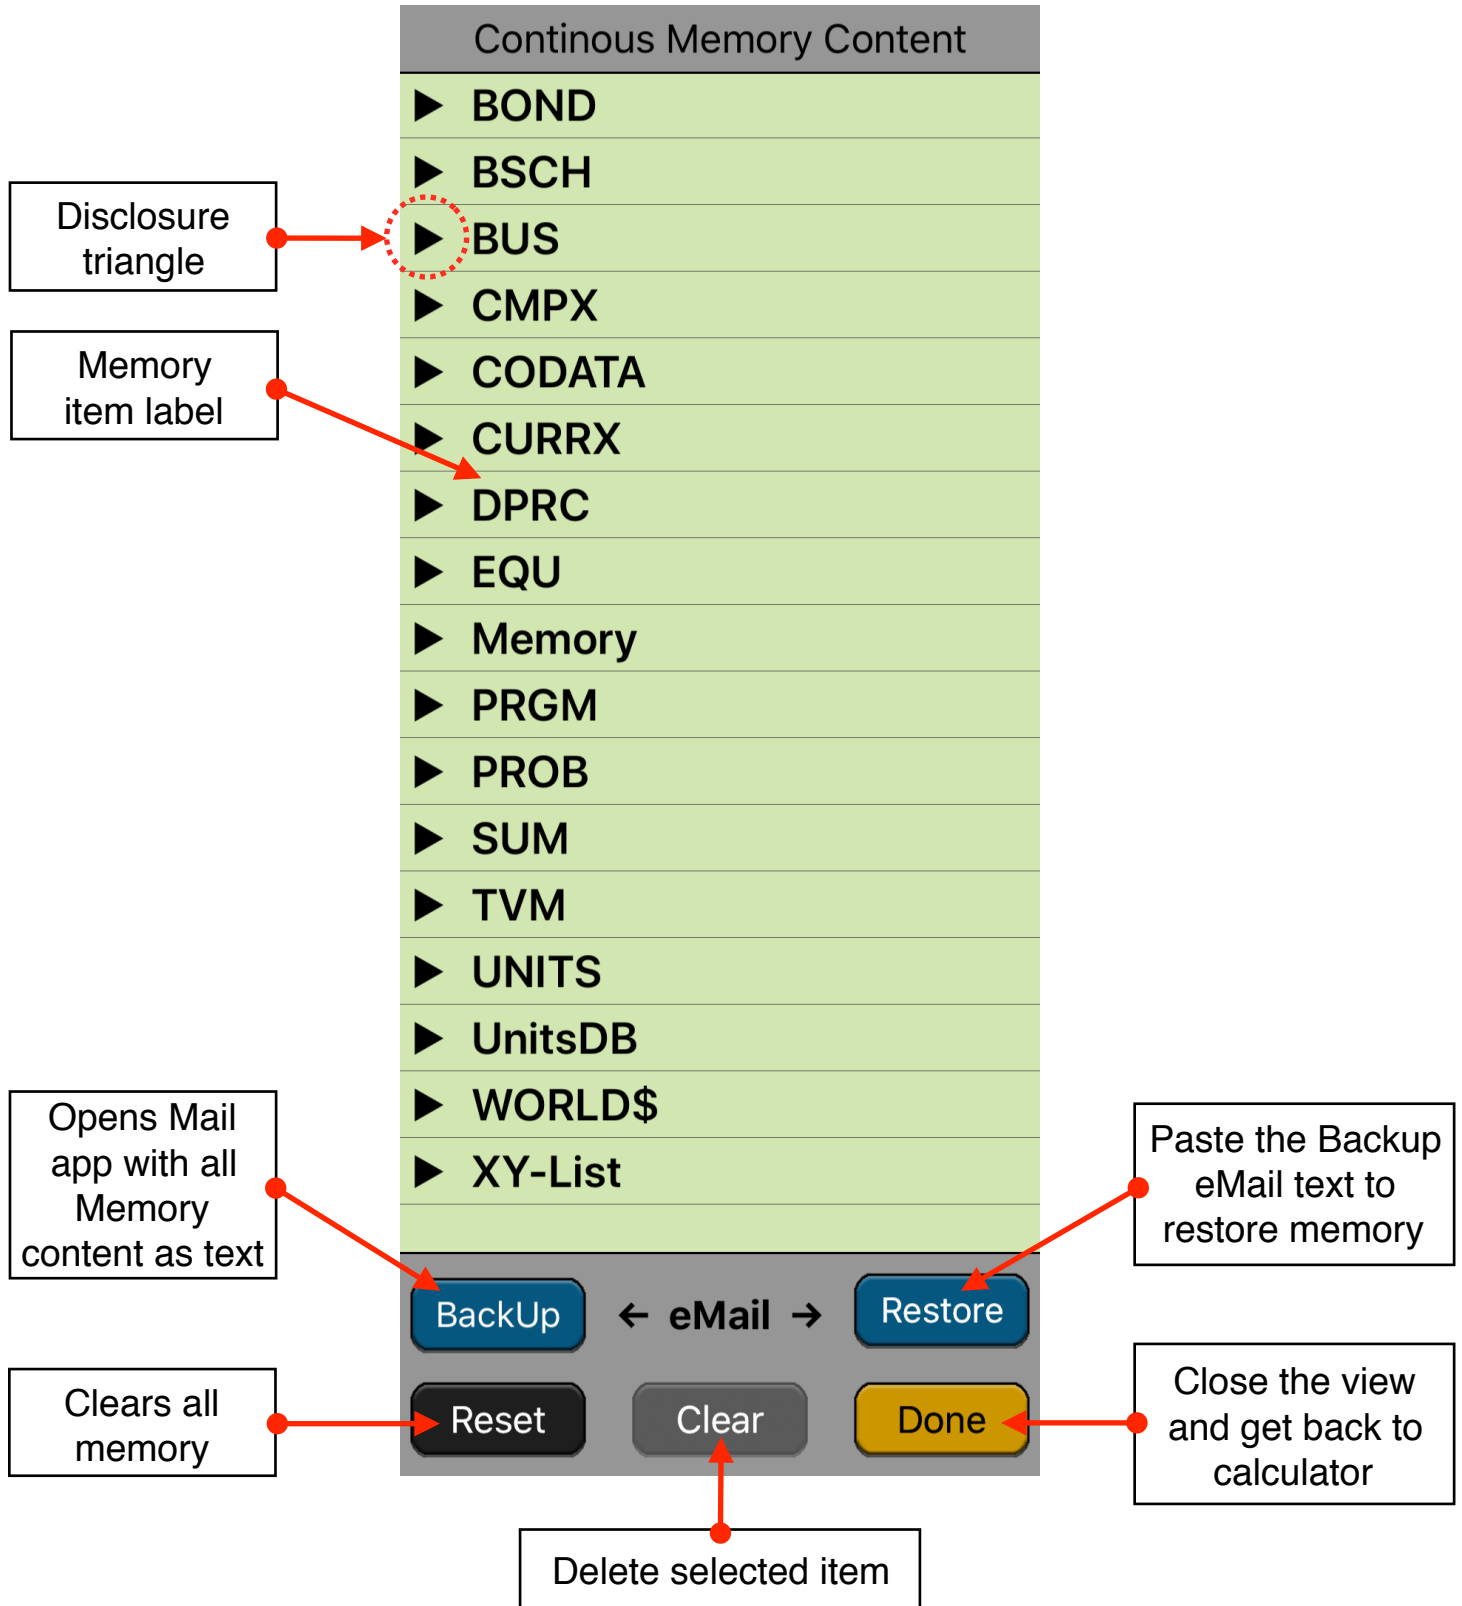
Continous Memory Content

Disclosure triangle

Memory item label

▶ BOND
▶ BSCH
▶ BUS
▶ CMPX
▶ CODATA
▶ CURRX
▶ DPRC
▶ EQU
▶ Memory
▶ PRGM
▶ PROB
▶ SUM
▶ TVM
▶ UNITS
▶ UnitsDB
▶ WORLD$
▶ XY-List

Opens Mail app with all Memory content as text

Paste the Backup eMail text to restore memory

BackUp ← eMail → Restore

Clears all memory

Reset Clear Done

Close the view and get back to calculator

Delete selected item